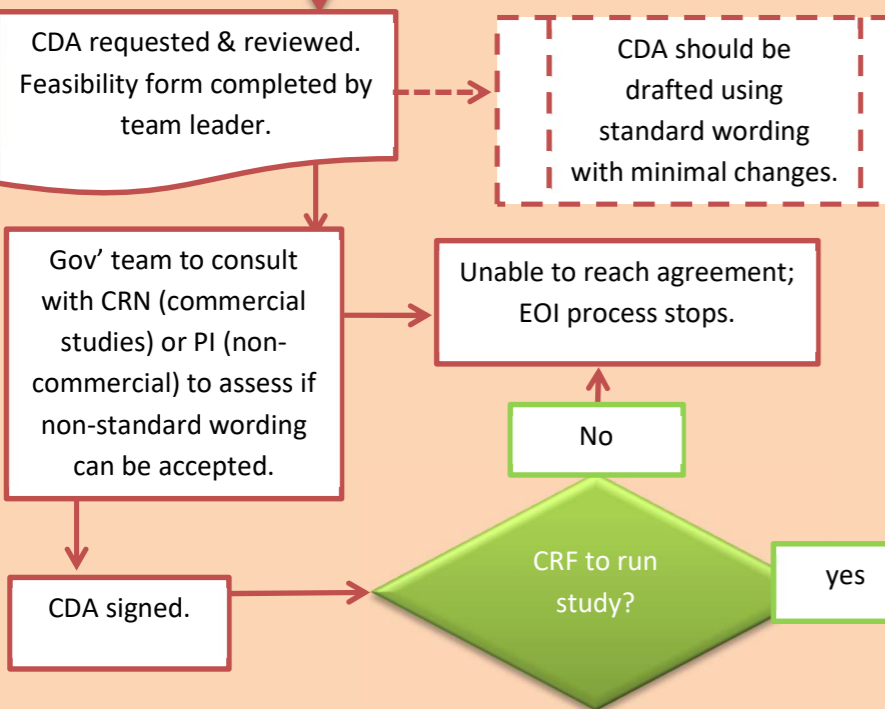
CDA requested & reviewed. Feasibility form completed by team leader.

CDA should be drafted using standard wording with minimal changes.

Gov' team to consult with CRN (commercial studies) or PI (non-commercial) to assess if non-standard wording can be accepted.

Unable to reach agreement; EOI process stops.

No

CDA signed.

CRF to run study?

yes